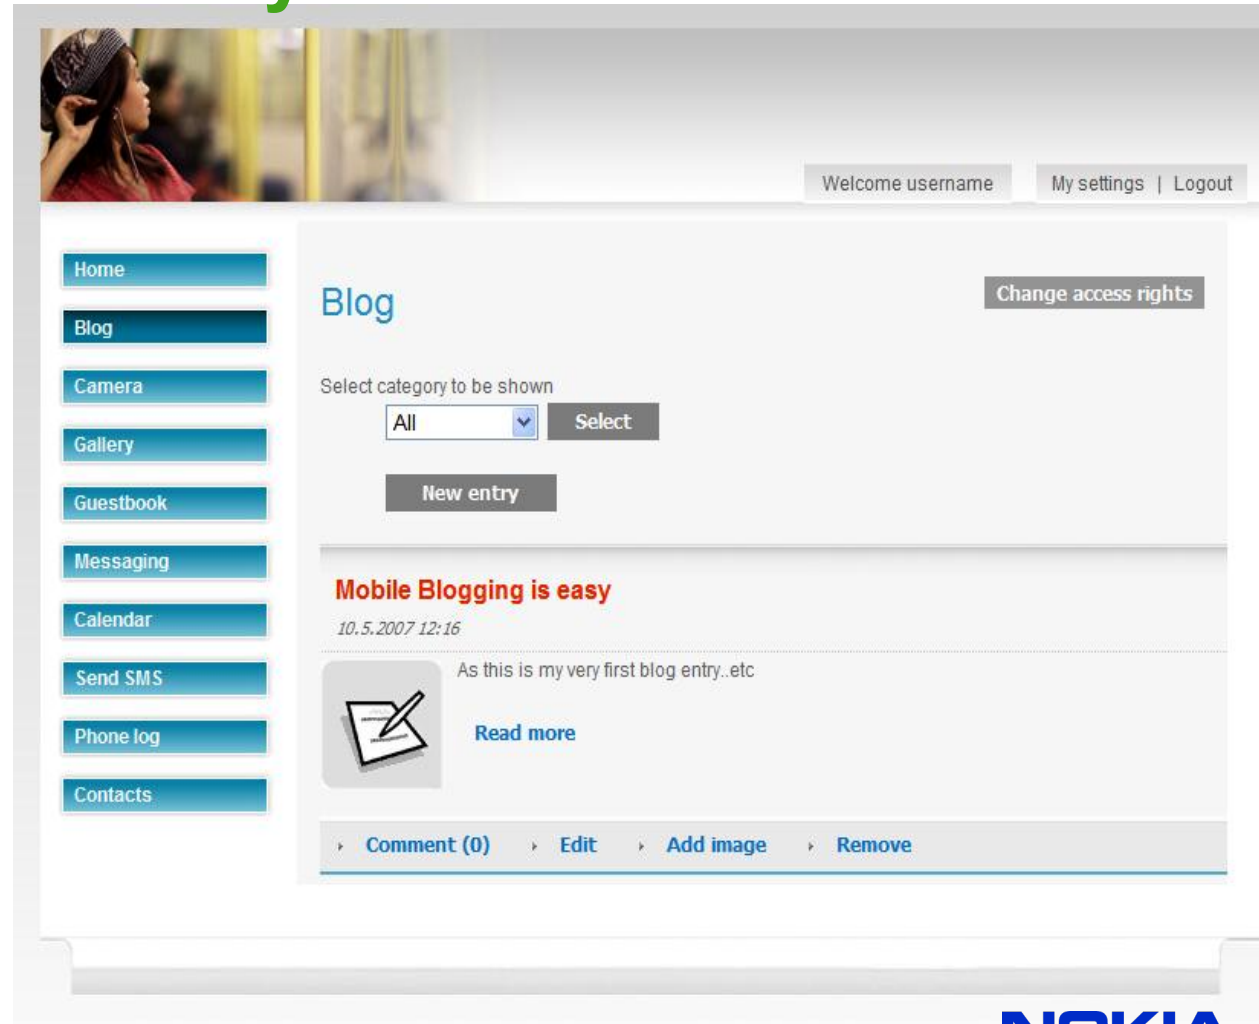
Welcome username

My settings | Logout

Home

Blog

Camera

Gallery

Guestbook

Messaging

Calendar

Send SMS

Phone log

Contacts

Blog

Change access rights

Select category to be shown

All

Select

New entry

Mobile Blogging is easy

10.5.2007 12:16

As this is my very first blog entry..etc

Read more

Comment (0) Edit Add image Remove

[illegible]